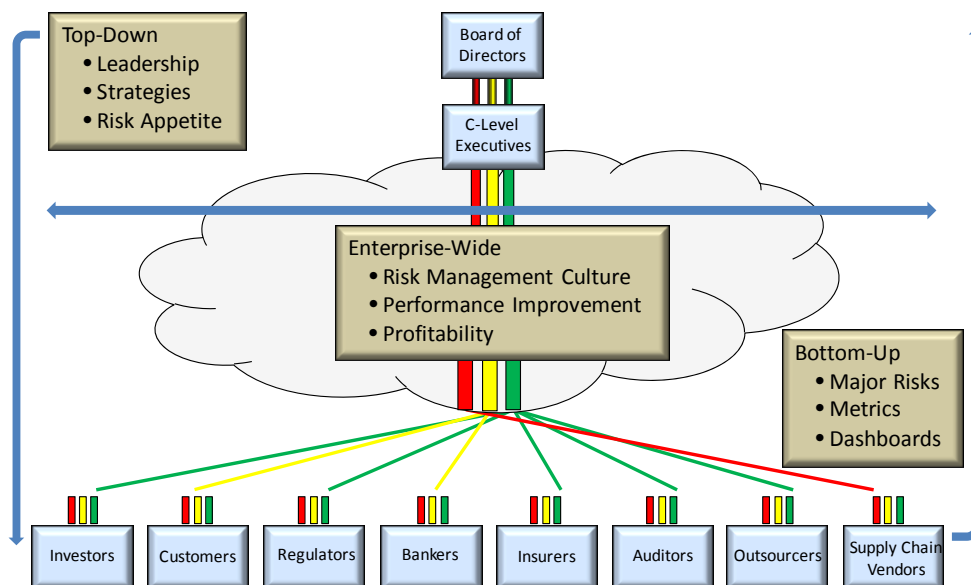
Top-Down
• Leadership
• Strategies
• Risk Appetite

Board of Directors

C-Level Executives

Enterprise-Wide
• Risk Management Culture
• Performance Improvement
• Profitability

Bottom-Up
• Major Risks
• Metrics
• Dashboards

Investors

Customers

Regulators

Bankers

Insurers

Auditors

Outsourcers

Supply Chain Vendors